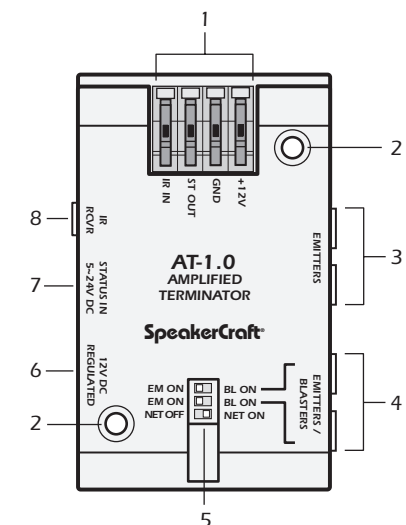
1

IR IN
ST OUT
GND
+12V

2

8

IR RCVR

EMITTERS

3

7

STATUS IN 5~24V DC

AT-1.0
AMPLIFIED
TERMINATOR

SpeakerCraft®

6

12V DC REGULATED

EMITTERS / BLASTERS

4

EM ON
EM ON
NET OFF

BL ON
BL ON
NET ON

2

5